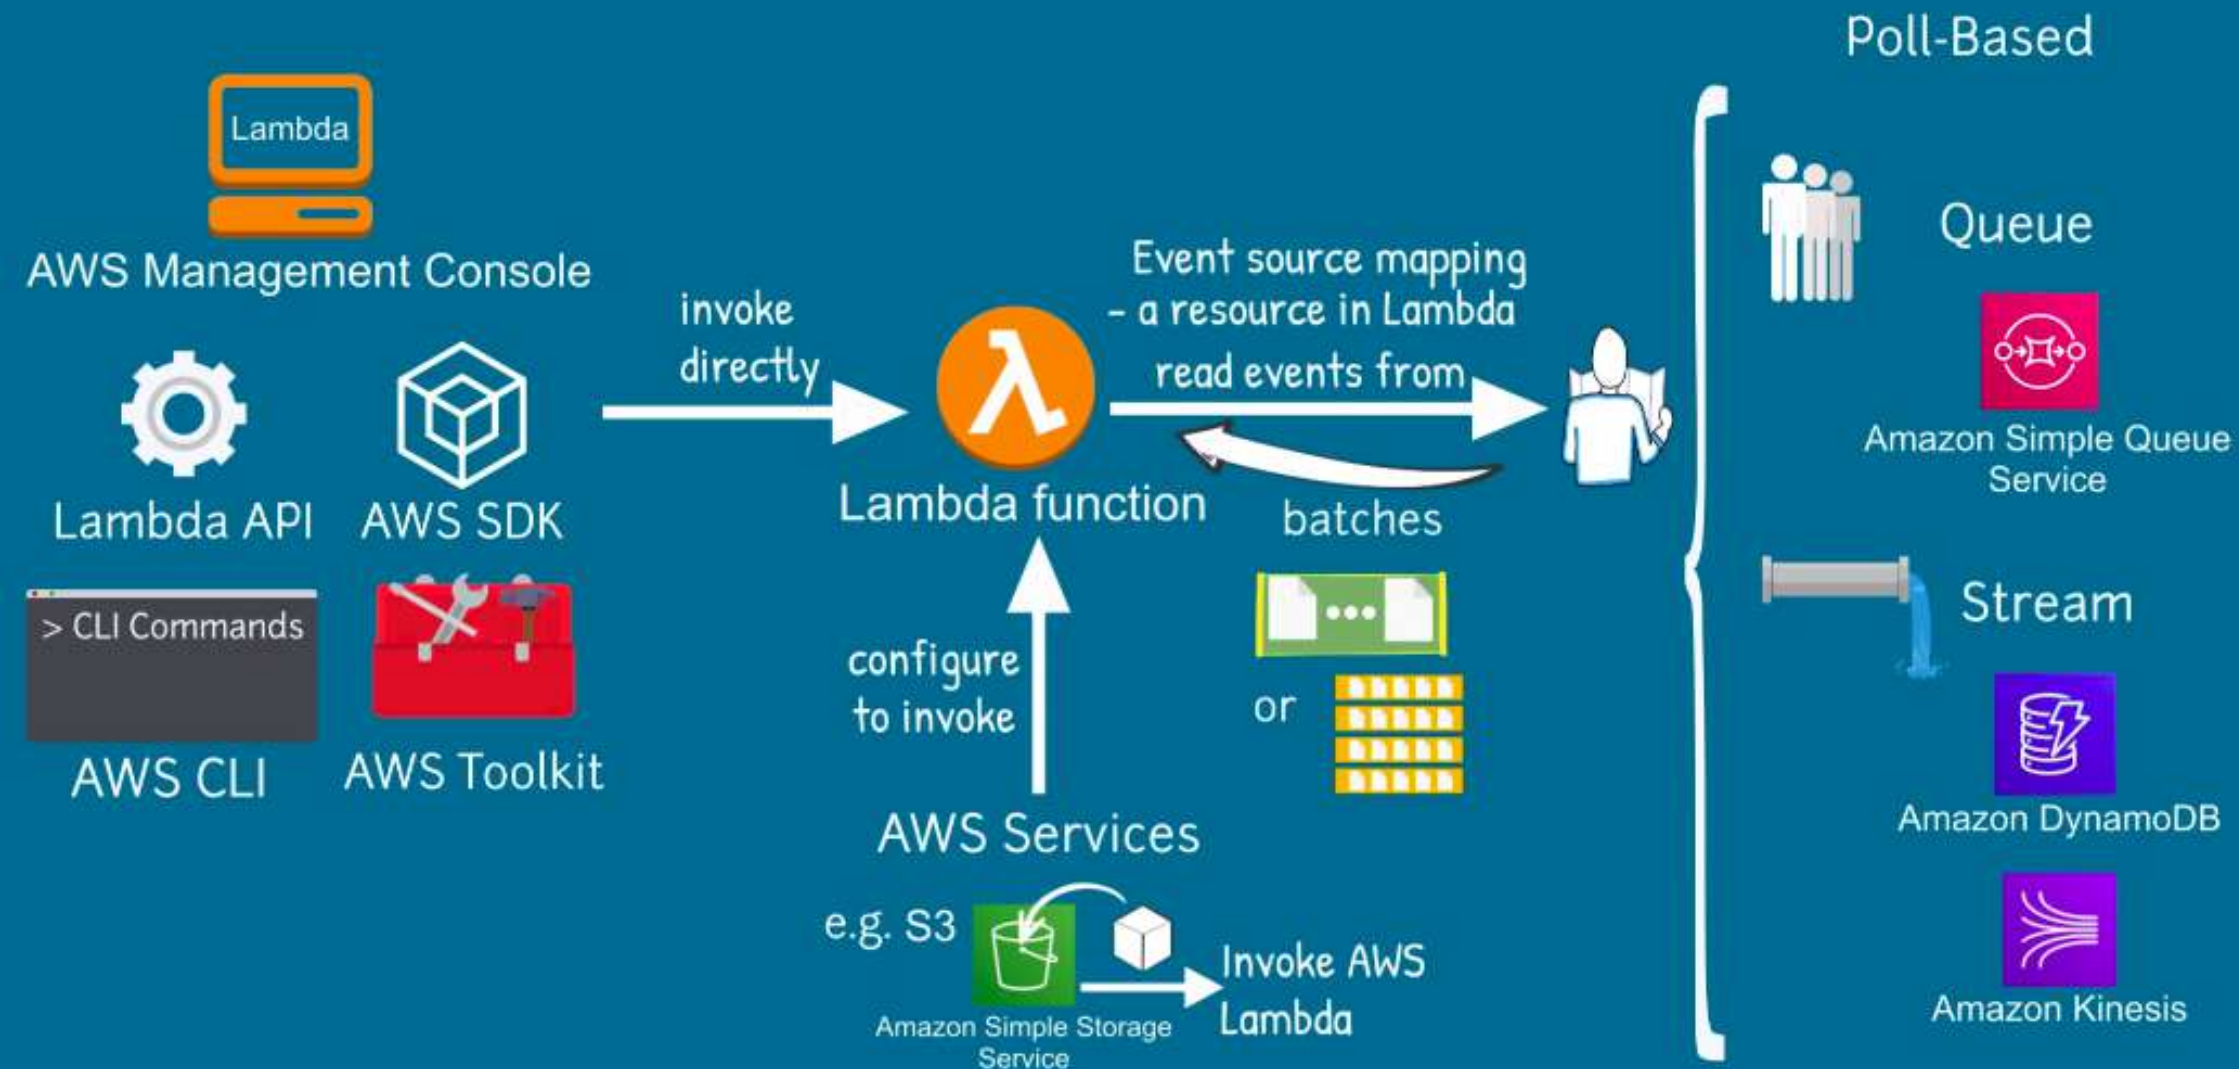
Lambda

AWS Management Console

Lambda API

AWS SDK

> CLI Commands

AWS CLI

AWS Toolkit

invoke directly

Lambda function

Event source mapping - a resource in Lambda

read events from

batches

or

configure to invoke

AWS Services

e.g. S3

Amazon Simple Storage Service

Invoke AWS Lambda

Poll-Based

Queue

Amazon Simple Queue Service

Stream

Amazon DynamoDB

Amazon Kinesis